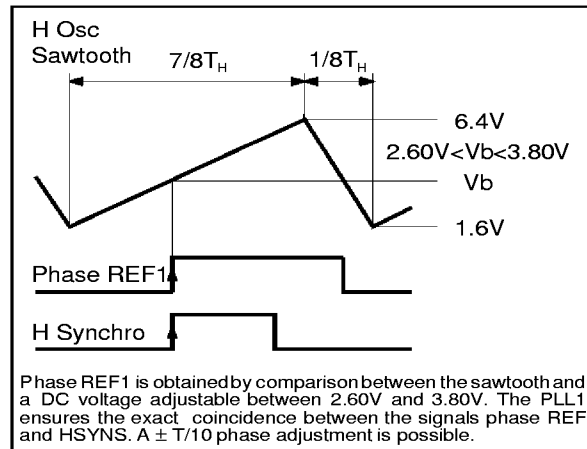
H Osc
Sawtooth

$7/8T_H$

$1/8T_H$

6.4V

2.60V<Vb<3.80V

Vb

1.6V

Phase REF1

H Synchro

Phase REF1 is obtained by comparison between the sawtooth and a DC voltage adjustable between 2.60V and 3.80V. The PLL1 ensures the exact coincidence between the signals phase REF and HSYNS. A $\pm$ T/10 phase adjustment is possible.